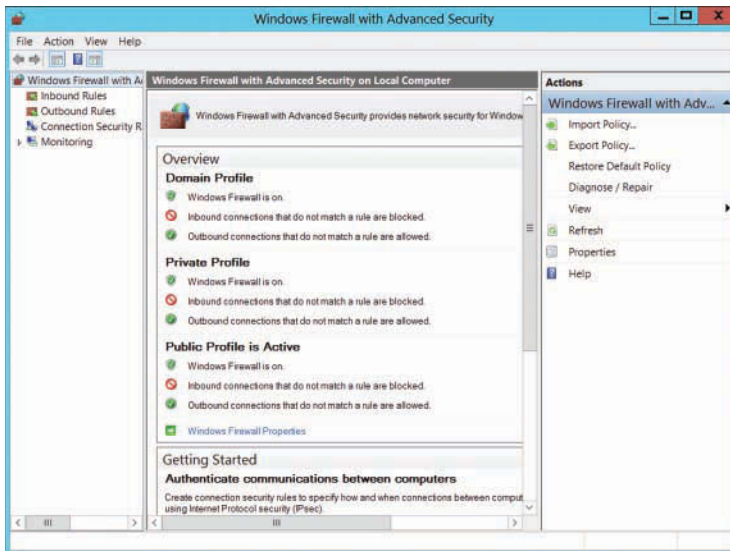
Windows Firewall with Advanced Security

File Action View Help

Windows Firewall with Ac
Inbound Rules
Outbound Rules
Connection Security R
Monitoring

Windows Firewall with Advanced Security on Local Computer

Windows Firewall with Advanced Security provides network security for Window

Overview

Domain Profile

Windows Firewall is on.

Inbound connections that do not match a rule are blocked.

Outbound connections that do not match a rule are allowed.

Private Profile

Windows Firewall is on.

Inbound connections that do not match a rule are blocked.

Outbound connections that do not match a rule are allowed.

Public Profile is Active

Windows Firewall is on.

Inbound connections that do not match a rule are blocked.

Outbound connections that do not match a rule are allowed.

Windows Firewall Properties

Getting Started

Authenticate communications between computers

Create connection security rules to specify how and when connections between comput using Internet Protocol security (IPsec).

Actions

Windows Firewall with Adv...

Import Policy...

Export Policy...

Restore Default Policy

Diagnose / Repair

View

Refresh

Properties

Help